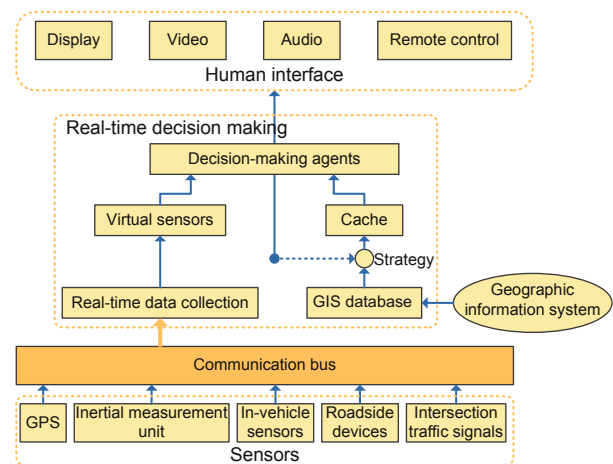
Display
Video
Audio
Remote control
Human interface

Real-time decision making
Decision-making agents
Virtual sensors
Cache
Strategy
Real-time data collection
GIS database
Geographic information system

Communication bus

GPS
Inertial measurement unit
In-vehicle sensors
Roadside devices
Intersection traffic signals
Sensors